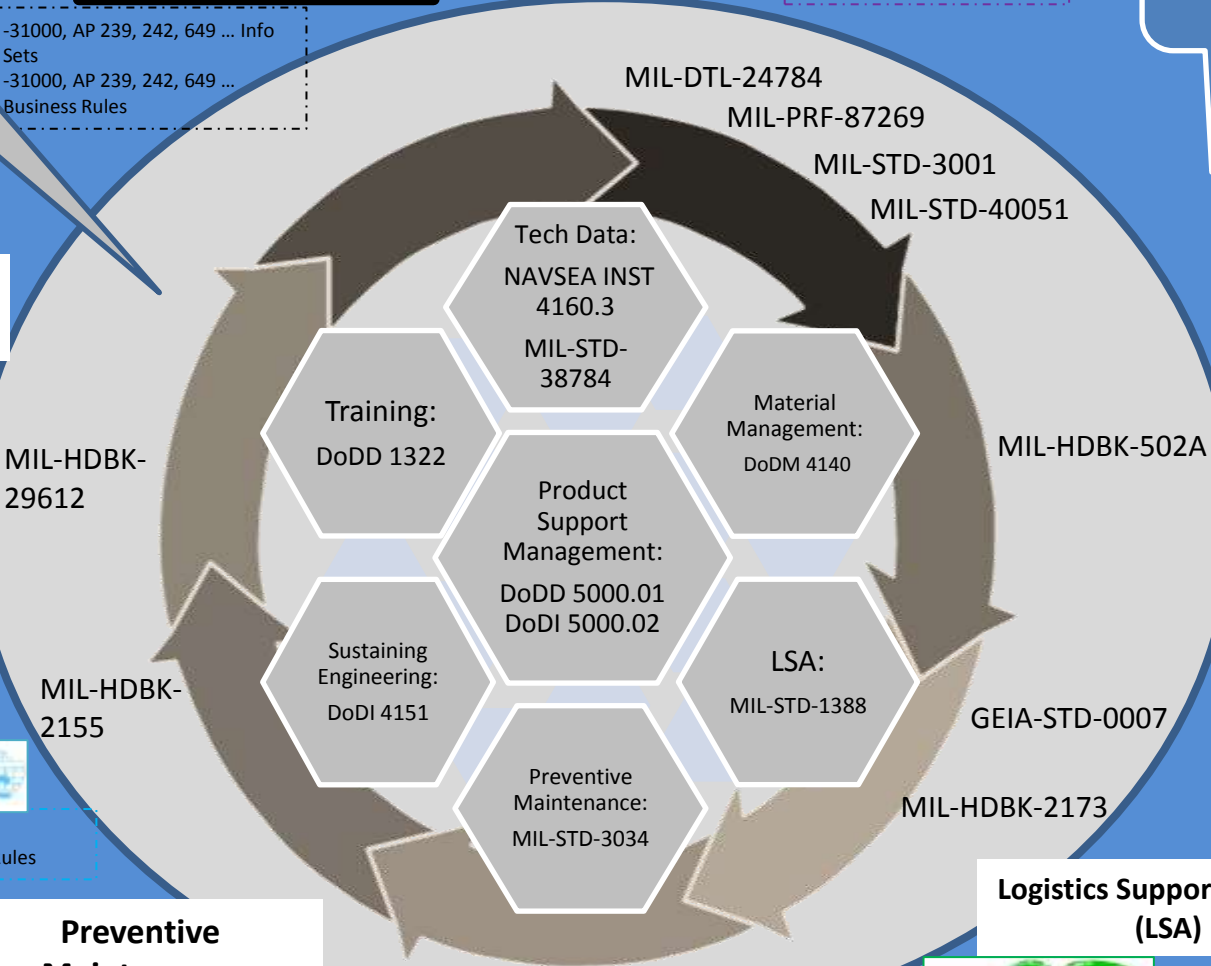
-31000, AP 239, 242, 649 ... Info Sets
-31000, AP 239, 242, 649 ... Business Rules

MIL-DTL-24784
MIL-PRF-87269
MIL-STD-3001
MIL-STD-40051

Tech Data:
NAVSEA INST 4160.3
MIL-STD-38784

Training:
DoDD 1322

Material Management:
DoDM 4140

MIL-HDBK-502A

MIL-HDBK-29612

Product Support Management:
DoDD 5000.01
DoDI 5000.02

Sustaining Engineering:
DoDI 4151

LSA:
MIL-STD-1388

MIL-HDBK-2155

GEIA-STD-0007

Preventive Maintenance:
MIL-STD-3034

MIL-HDBK-2173

ules

Preventive
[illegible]

Logistics Suppor
(LSA)